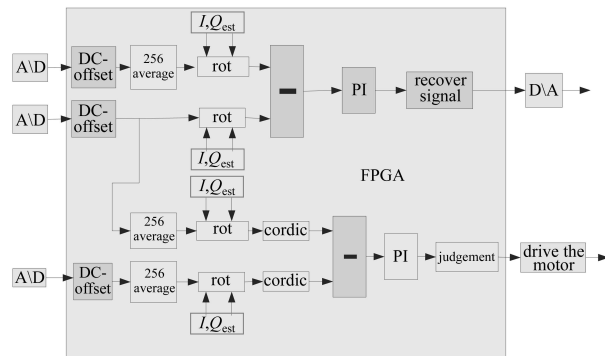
A\D

DC-offset

256 average

$I,Q_{\text{est}}$

rot

PI

recover signal

D\A

A\D

DC-offset

rot

$I,Q_{\text{est}}$

FPGA

$I,Q_{\text{est}}$

256 average

rot

cordic

PI

judgement

drive the motor

A\D

DC-offset

256 average

rot

cordic

$I,Q_{\text{est}}$